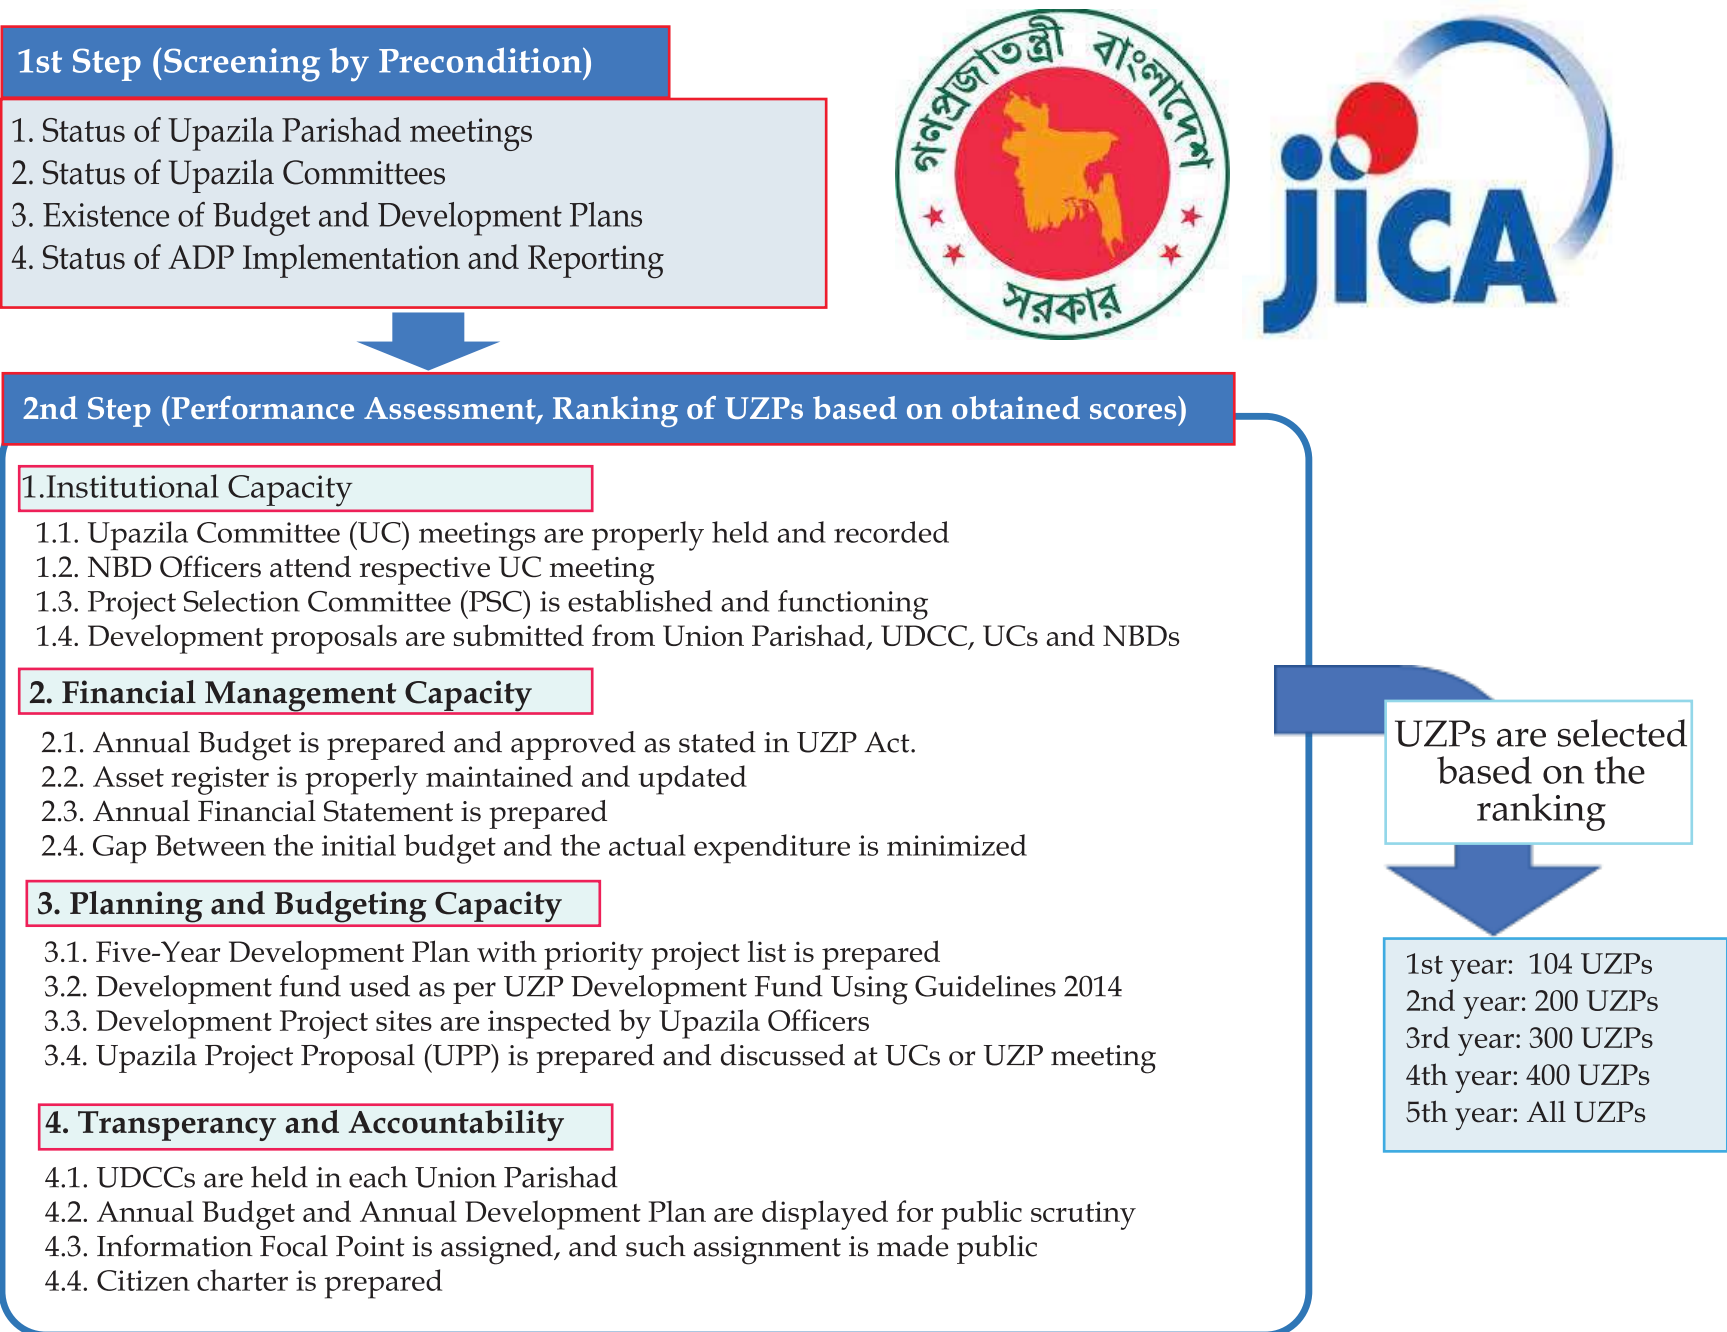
1st Step (Screening by Precondition)

1. Status of Upazila Parishad meetings
2. Status of Upazila Committees
3. Existence of Budget and Development Plans
4. Status of ADP Implementation and Reporting

গণপ্রজাতন্ত্রী বাংলাদেশ সরকার

jICA

2nd Step (Performance Assessment, Ranking of UZPs based on obtained scores)

1.Institutional Capacity

1.1. Upazila Committee (UC) meetings are properly held and recorded
1.2. NBD Officers attend respective UC meeting
1.3. Project Selection Committee (PSC) is established and functioning
1.4. Development proposals are submitted from Union Parishad, UDCC, UCs and NBDs

2. Financial Management Capacity

2.1. Annual Budget is prepared and approved as stated in UZP Act.
2.2. Asset register is properly maintained and updated
2.3. Annual Financial Statement is prepared
2.4. Gap Between the initial budget and the actual expenditure is minimized

3. Planning and Budgeting Capacity

3.1. Five-Year Development Plan with priority project list is prepared
3.2. Development fund used as per UZP Development Fund Using Guidelines 2014
3.3. Development Project sites are inspected by Upazila Officers
3.4. Upazila Project Proposal (UPP) is prepared and discussed at UCs or UZP meeting

4. Transperancy and Accountability

4.1. UDCCs are held in each Union Parishad
4.2. Annual Budget and Annual Development Plan are displayed for public scrutiny
4.3. Information Focal Point is assigned, and such assignment is made public
4.4. Citizen charter is prepared

UZPs are selected based on the ranking

1st year: 104 UZPs
2nd year: 200 UZPs
3rd year: 300 UZPs
4th year: 400 UZPs
5th year: All UZPs